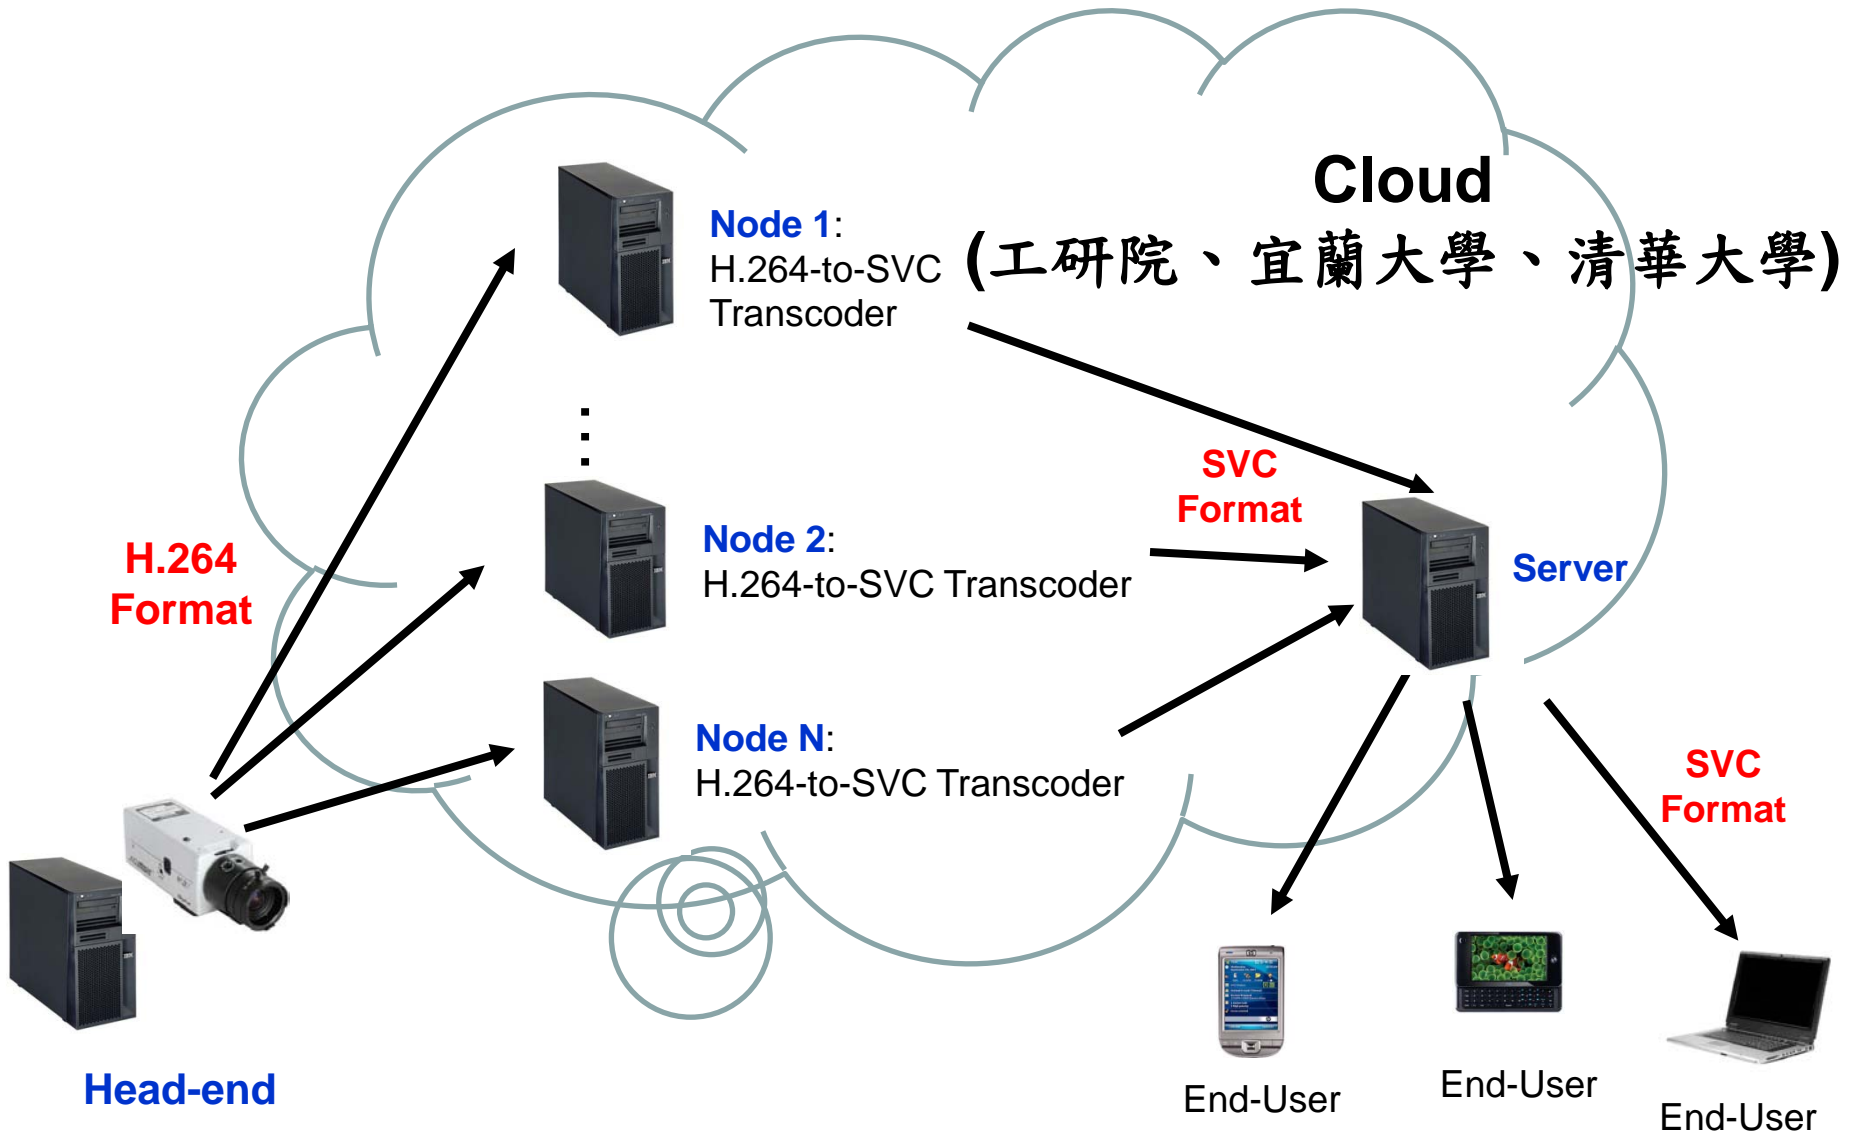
Cloud
(工研院、宜蘭大學、清華大學)

Node 1:
H.264-to-SVC
Transcoder

Node 2:
H.264-to-SVC Transcoder

Node N:
H.264-to-SVC Transcoder

SVC
Format

Server

H.264
Format

SVC
Format

Head-end

End-User

End-User

End-User